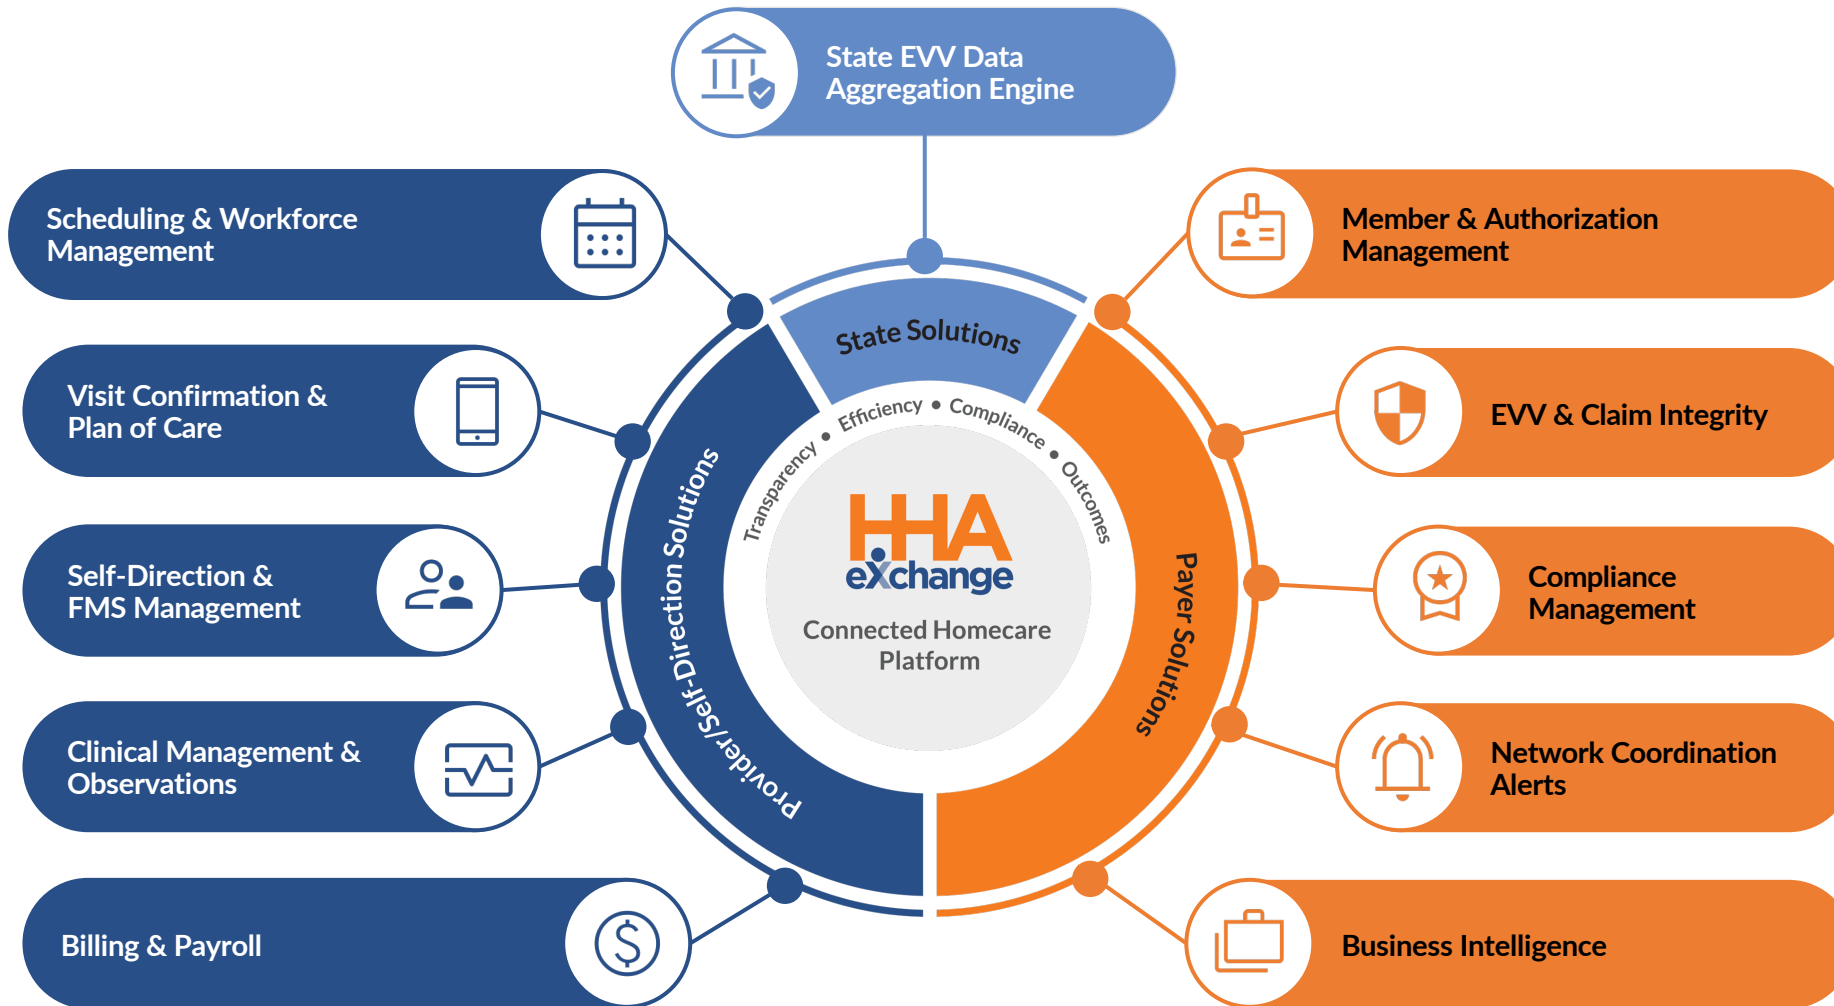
State EVV Data Aggregation Engine

Scheduling & Workforce Management

Visit Confirmation & Plan of Care

Self-Direction & FMS Management

Clinical Management & Observations

Billing & Payroll

Member & Authorization Management

EVV & Claim Integrity

Compliance Management

Network Coordination Alerts

Business Intelligence

State Solutions

Provider/Self-Direction Solutions

Payer Solutions

Transparency • Efficiency • Compliance • Outcomes

HHA eXchange

Connected Homecare Platform